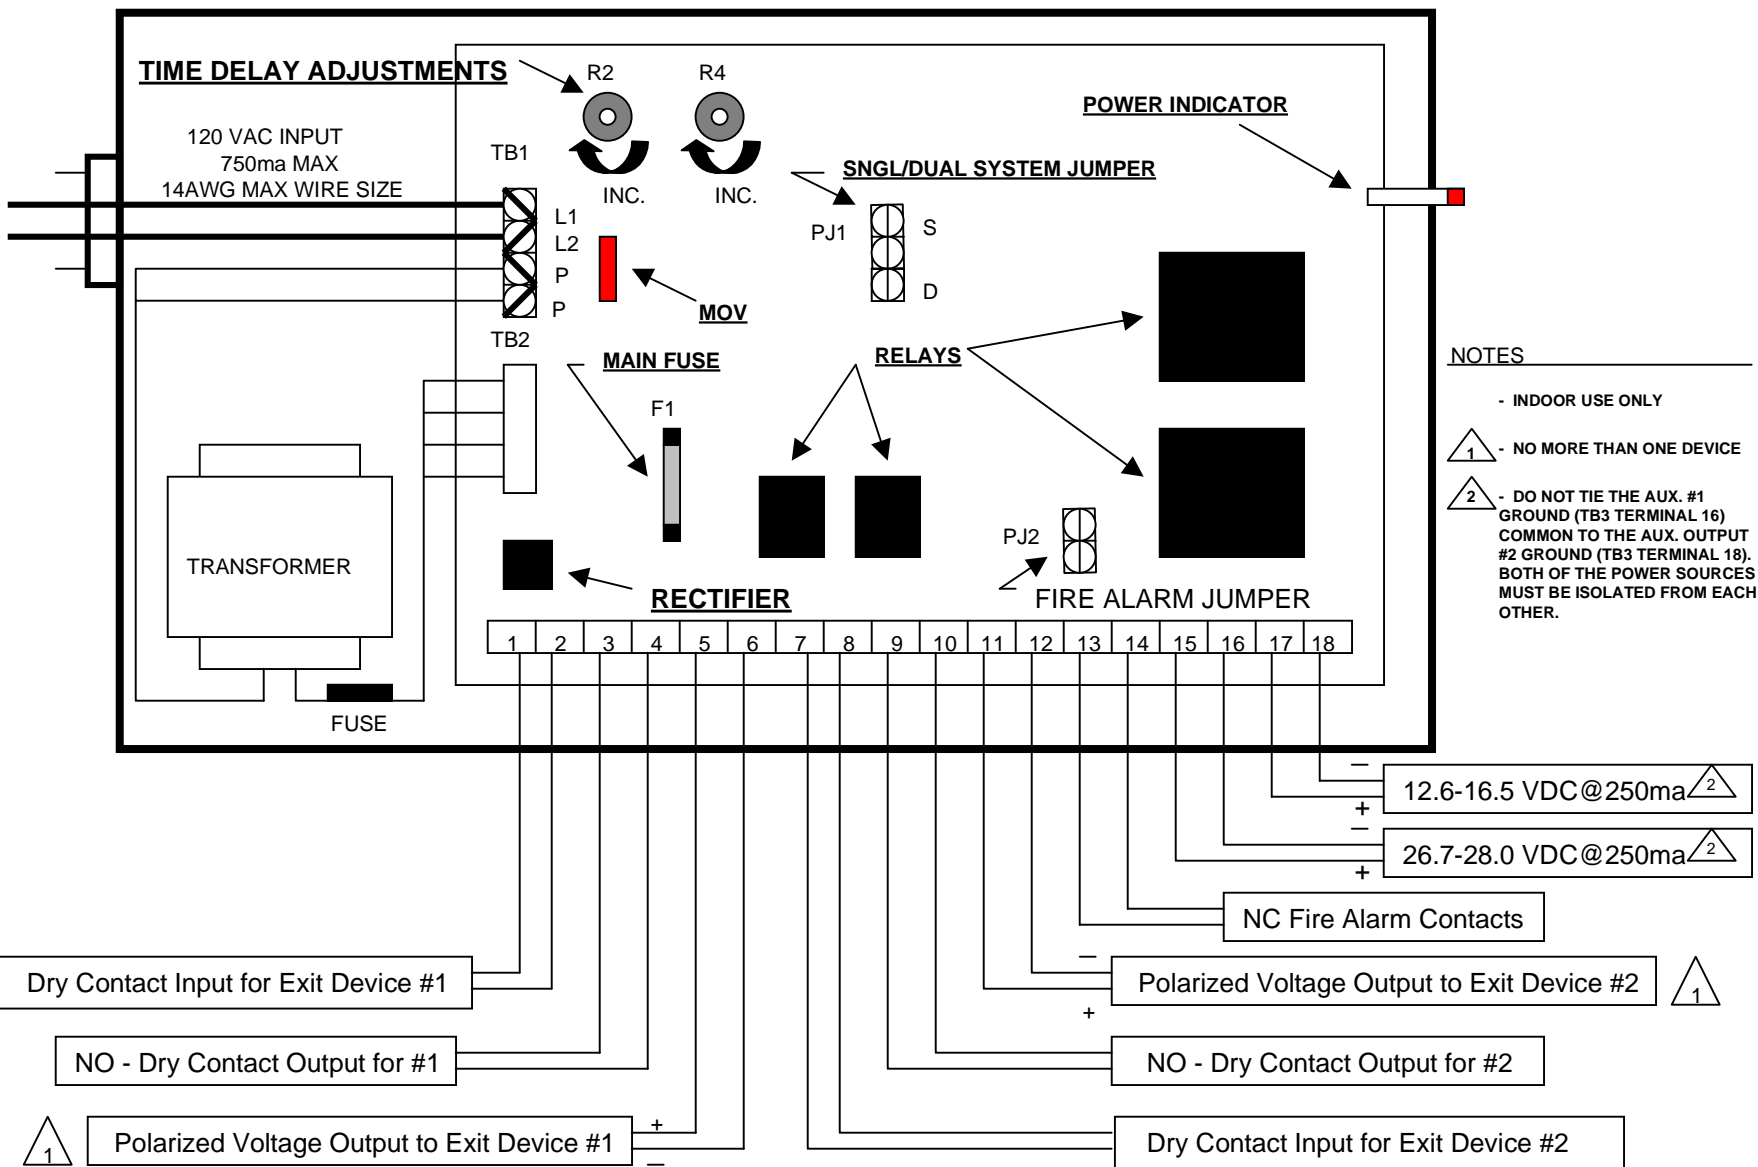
TIME DELAY ADJUSTMENTS

R2

R4

INC.

INC.

POWER INDICATOR

120 VAC INPUT
750ma MAX
14AWG MAX WIRE SIZE

TB1

L1
L2
P
P

SNGL/DUAL SYSTEM JUMPER

PJ1

S

D

MOV

TB2

MAIN FUSE

RELAYS

NOTES

- INDOOR USE ONLY

1 - NO MORE THAN ONE DEVICE

2 - DO NOT TIE THE AUX. #1 GROUND (TB3 TERMINAL 16) COMMON TO THE AUX. OUTPUT #2 GROUND (TB3 TERMINAL 18). BOTH OF THE POWER SOURCES MUST BE ISOLATED FROM EACH OTHER.

F1

TRANSFORMER

PJ2

RECTIFIER

FIRE ALARM JUMPER

| 1 | 2 | 3 | 4 | 5 | 6 | 7 | 8 | 9 | 10 | 11 | 12 | 13 | 14 | 15 | 16 | 17 | 18 |
|---|---|---|---|---|---|---|---|---|---|---|---|---|---|---|---|---|---|

FUSE

–
12.6-16.5 VDC@250ma 2
+
–
26.7-28.0 VDC@250ma 2
+

NC Fire Alarm Contacts

–
Polarized Voltage Output to Exit Device #2 1
+

Dry Contact Input for Exit Device #1

NO - Dry Contact Output for #1

NO - Dry Contact Output for #2

1 Polarized Voltage Output to Exit Device #1 +
–

Dry Contact Input for Exit Device #2